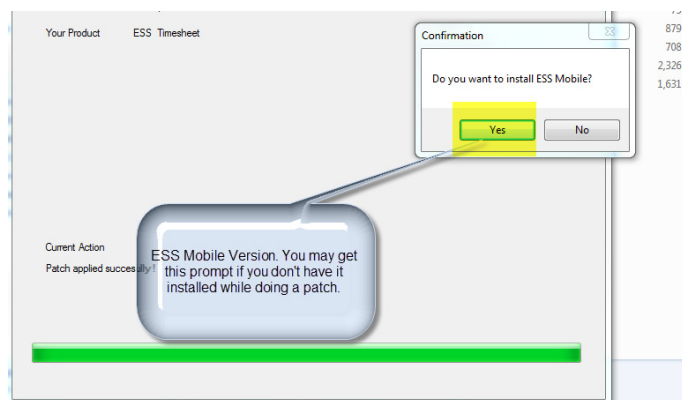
Your Product ESS Timesheet

Confirmation

Do you want to install ESS Mobile?

Yes

No

879
708
2,326
1,631

Current Action

Patch applied successfully

ESS Mobile Version. You may get this prompt if you don't have it installed while doing a patch.